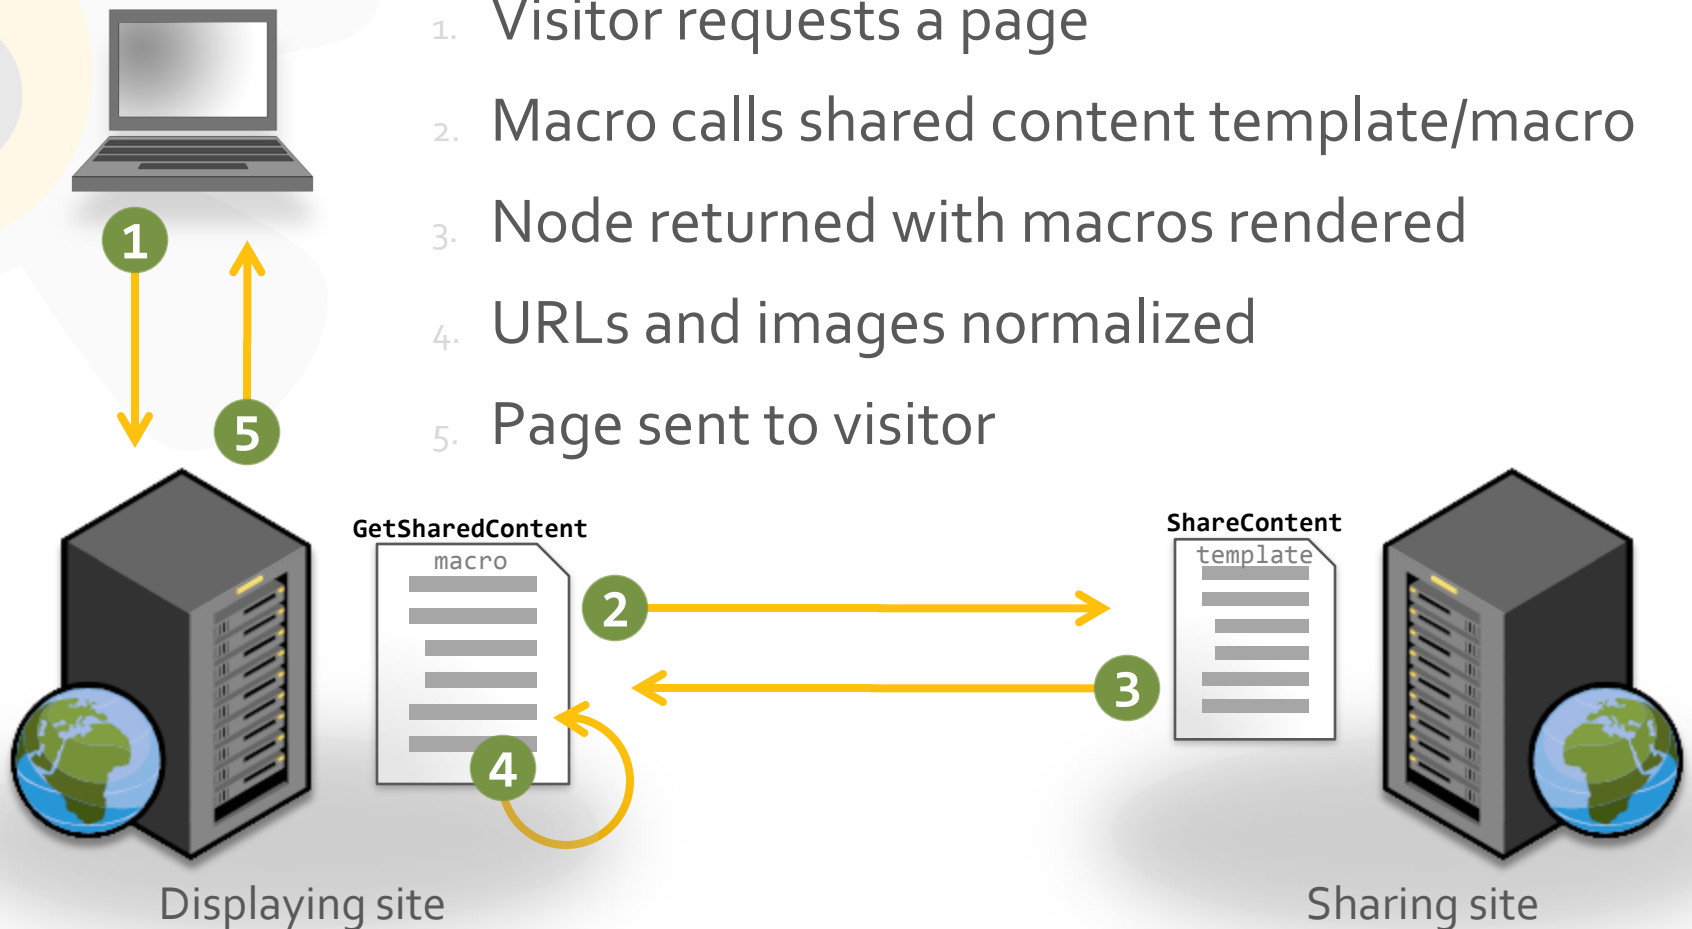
1. Visitor requests a page
2. Macro calls shared content template/macro
3. Node returned with macros rendered
4. URLs and images normalized
5. Page sent to visitor

1

5

GetSharedContent
macro

2

3

4

ShareContent
template

Displaying site

Sharing site